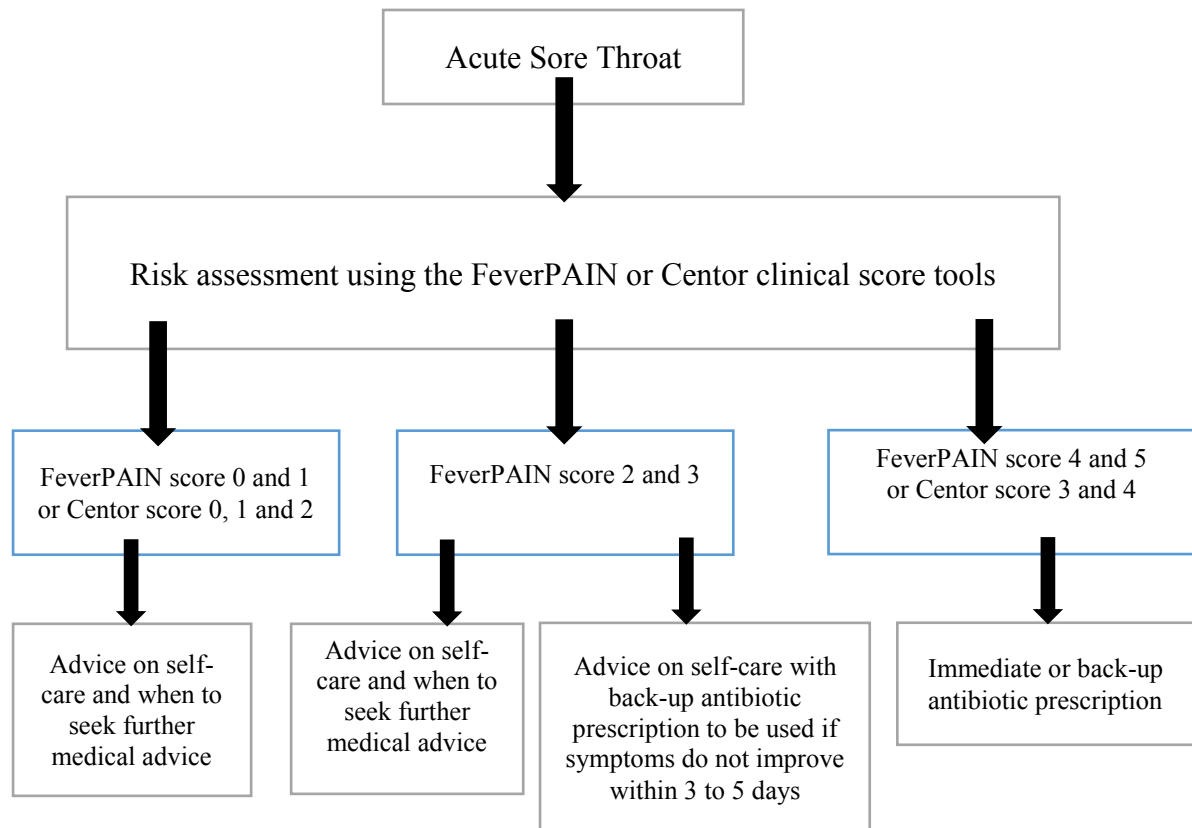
Acute Sore Throat

Risk assessment using the FeverPAIN or Centor clinical score tools

FeverPAIN score 0 and 1 or Centor score 0, 1 and 2

FeverPAIN score 2 and 3

FeverPAIN score 4 and 5 or Centor score 3 and 4

Advice on self-care and when to seek further medical advice

Advice on self-care and when to seek further medical advice

Advice on self-care with back-up antibiotic prescription to be used if symptoms do not improve within 3 to 5 days

Immediate or back-up antibiotic prescription